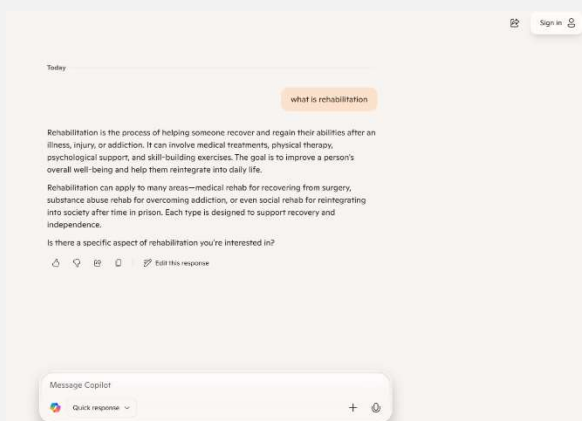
Sign in

Today

what is rehabilitation

Rehabilitation is the process of helping someone recover and regain their abilities after an illness, injury, or addiction. It can involve medical treatments, physical therapy, psychological support, and skill-building exercises. The goal is to improve a person's overall well-being and help them reintegrate into daily life.

Rehabilitation can apply to many areas—medical rehab for recovering from surgery, substance abuse rehab for overcoming addiction, or even social rehab for reintegrating into society after time in prison. Each type is designed to support recovery and independence.

Is there a specific aspect of rehabilitation you're interested in?

Edit this response

Message Copilot

Quick response